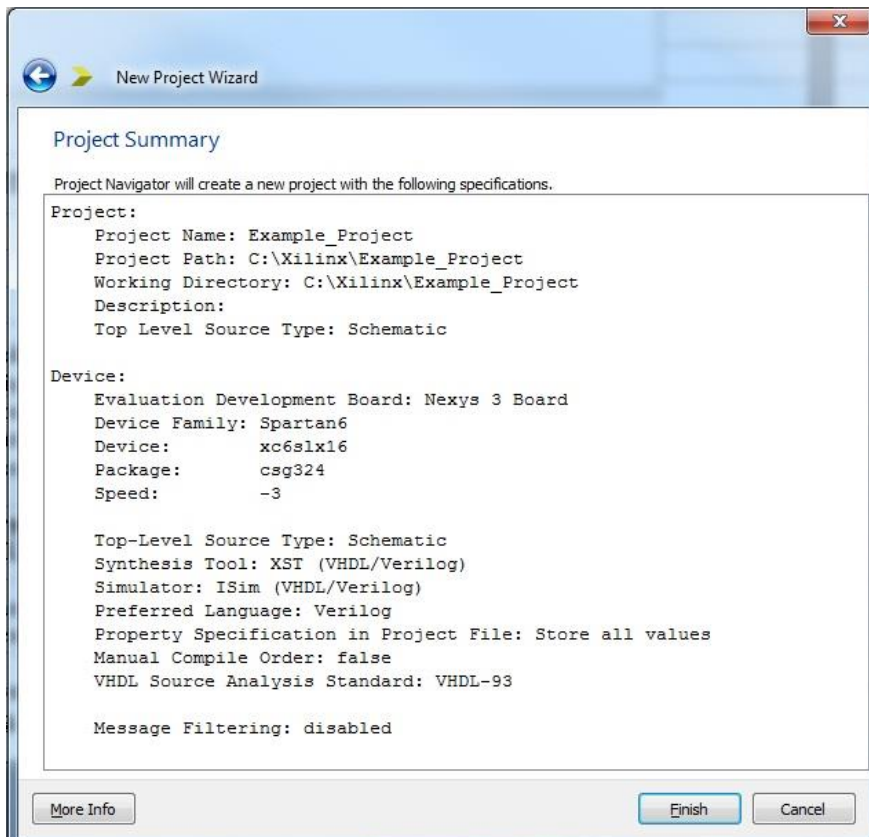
New Project Wizard

Project Summary

Project Navigator will create a new project with the following specifications.

Project:
Project Name: Example_Project
Project Path: C:\Xilinx\Example_Project
Working Directory: C:\Xilinx\Example_Project
Description:
Top Level Source Type: Schematic

Device:
Evaluation Development Board: Nexys 3 Board
Device Family: Spartan6
Device: xc6slx16
Package: csg324
Speed: -3

Top-Level Source Type: Schematic
Synthesis Tool: XST (VHDL/Verilog)
Simulator: ISim (VHDL/Verilog)
Preferred Language: Verilog
Property Specification in Project File: Store all values
Manual Compile Order: false
VHDL Source Analysis Standard: VHDL-93

Message Filtering: disabled

More Info

Finish

Cancel